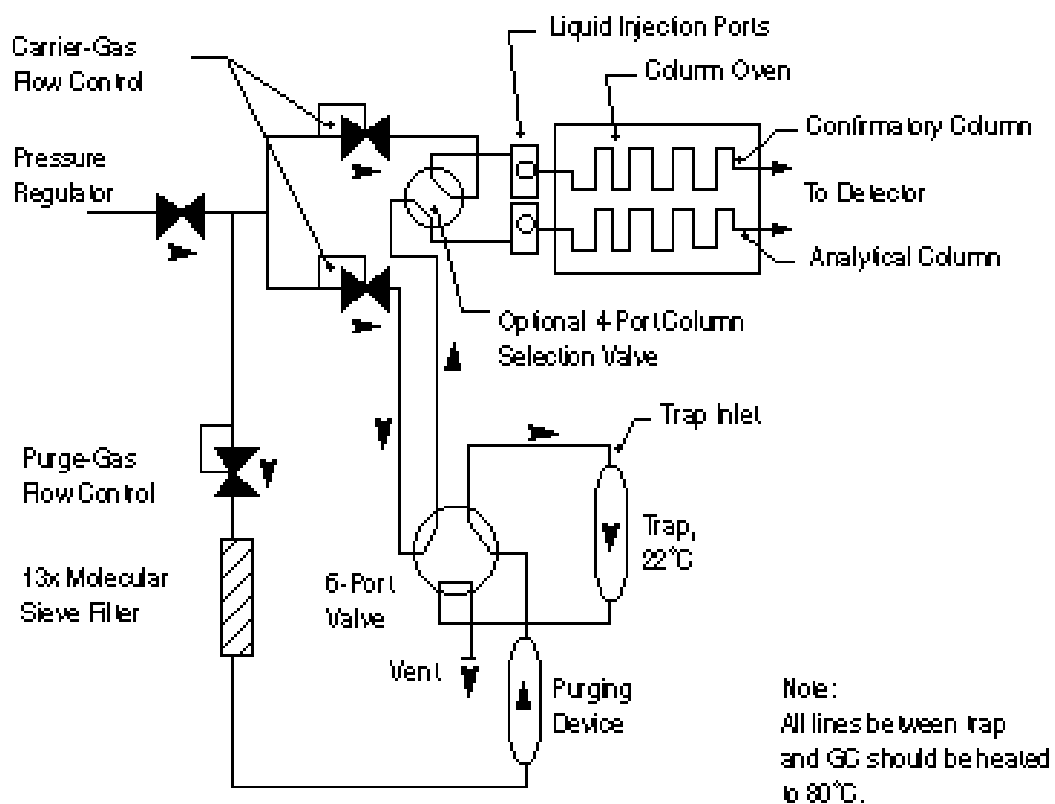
Carrier-Gas Flow Control

Pressure Regulator

Liquid Injection Ports

Column Oven

Confirmatory Column

To Detector

Analytical Column

Optional 4 Port Column Selection Valve

Trap Inlet

Purge-Gas Flow Control

13x Molecular Sieve Filter

Trap, 22°C

6-Port Valve

Vent

Purging Device

Note:
All lines between trap and GC should be heated to 80°C.